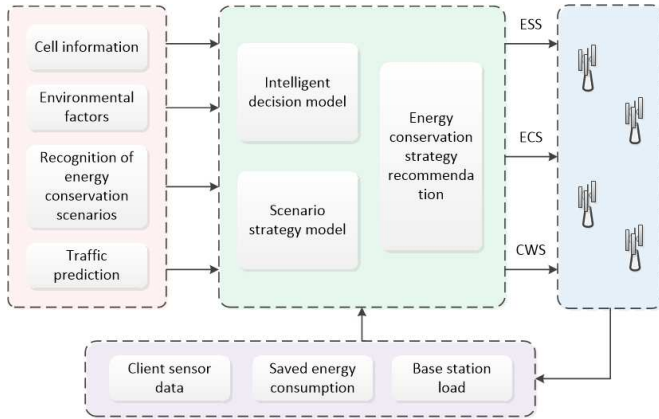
Cell information

Environmental factors

Recognition of energy conservation scenarios

Traffic prediction

Intelligent decision model

Scenario strategy model

Energy conservation strategy recommendation

ESS

ECS

CWS

Client sensor data

Saved energy consumption

Base station load